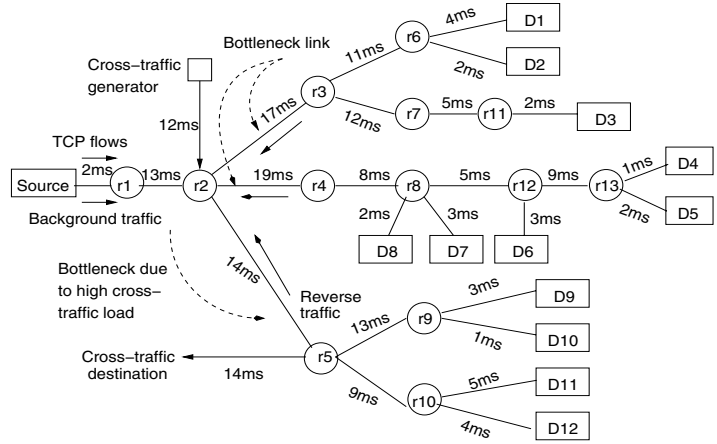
Bottleneck link

Cross–traffic generator

4ms
D1
r6
11ms
2ms
D2
r3
17ms
12ms
5ms
2ms
r7
r11
D3
12ms

TCP flows
2ms
13ms
19ms
8ms
5ms
9ms
1ms
D4
Source
r1
r2
r4
r8
r12
r13
2ms
D5
Background traffic
2ms
3ms
3ms
D8
D7
D6

14ms
Bottleneck due to high cross–traffic load
Reverse traffic
3ms
D9
13ms
r9
1ms
D10

Cross–traffic destination
14ms
r5
9ms
5ms
D11
r10
4ms
D12